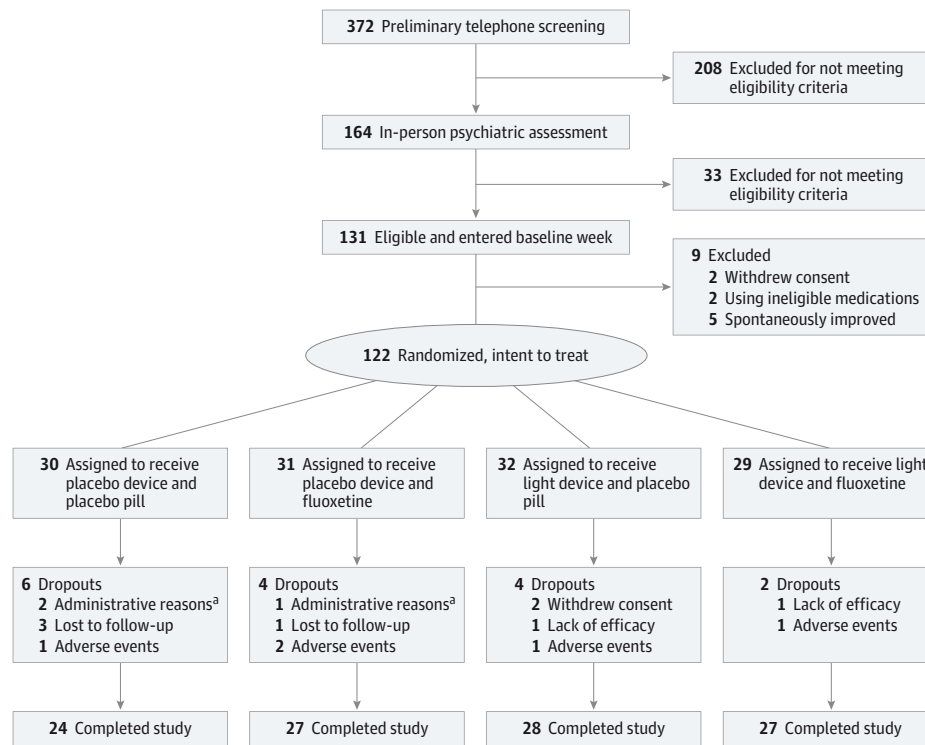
**372** Preliminary telephone screening

**208** Excluded for not meeting eligibility criteria

**164** In-person psychiatric assessment

**33** Excluded for not meeting eligibility criteria

**131** Eligible and entered baseline week

**9** Excluded
**2** Withdrew consent
**2** Using ineligible medications
**5** Spontaneously improved

**122** Randomized, intent to treat

**30** Assigned to receive placebo device and placebo pill

**31** Assigned to receive placebo device and fluoxetine

**32** Assigned to receive light device and placebo pill

**29** Assigned to receive light device and fluoxetine

**6** Dropouts
**2** Administrative reasons$^a$
**3** Lost to follow-up
**1** Adverse events

**4** Dropouts
**1** Administrative reasons$^a$
**1** Lost to follow-up
**2** Adverse events

**4** Dropouts
**2** Withdrew consent
**1** Lack of efficacy
**1** Adverse events

**2** Dropouts
**1** Lack of efficacy
**1** Adverse events

**24** Completed study

**27** Completed study

**28** Completed study

**27** Completed study